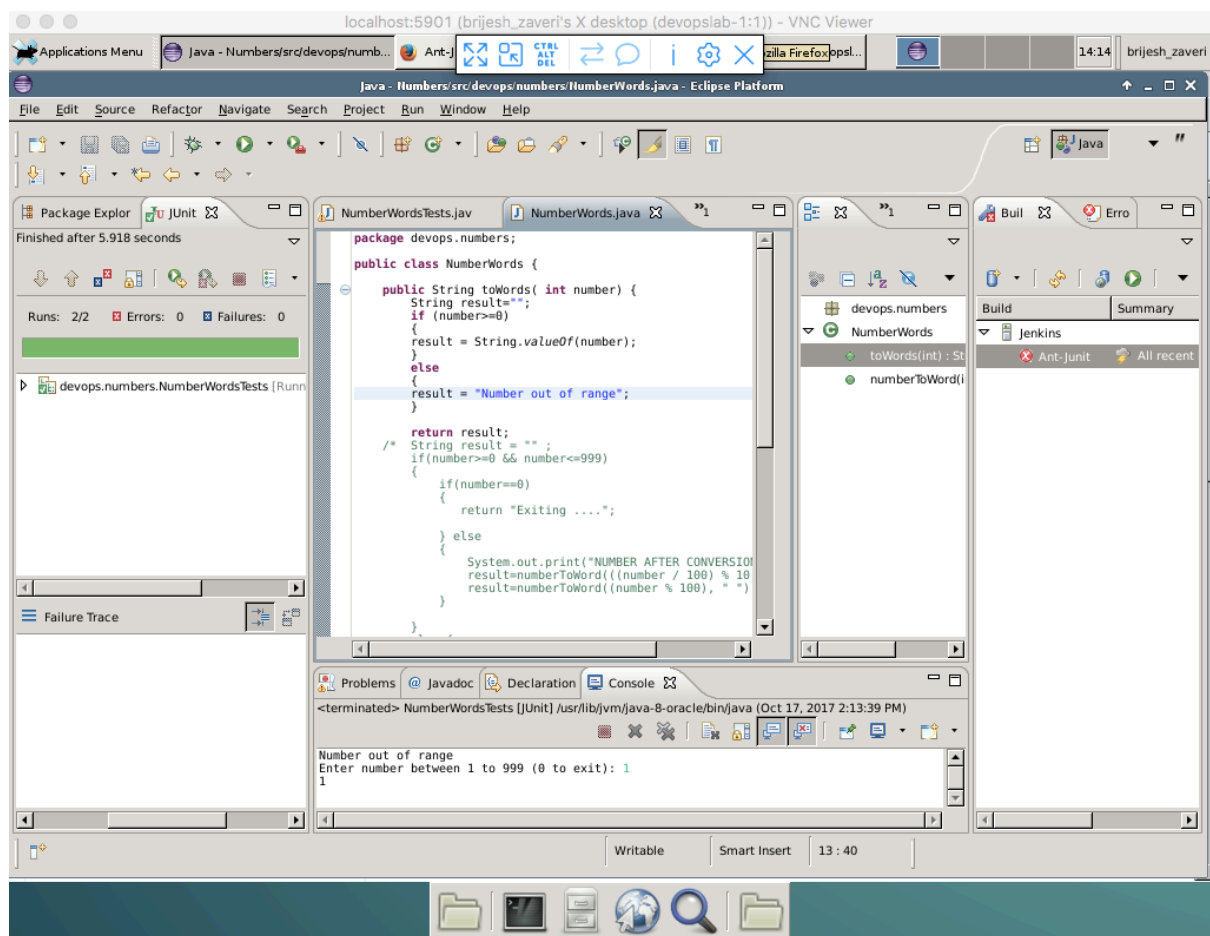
localhost:5901 (brijesh_zaveri's X desktop (devopslab-1:1)) - VNC Viewer

Applications Menu | Java - Numbers/src/devops/numb... | Ant-J | CTRL ALT DEL | i | zilla Firefox | opsl... | 14:14 | brijesh_zaveri

Java - Numbers/src/devops/numbers/NumberWords.java - Eclipse Platform

File Edit Source Refactor Navigate Search Project Run Window Help

Java

Package Explor | JUnit

Finished after 5.918 seconds

Runs: 2/2 Errors: 0 Failures: 0

devops.numbers.NumberWordsTests [Runn

Failure Trace

NumberWordsTests.jav | NumberWords.java | »1

package devops.numbers;

public class NumberWords {

public String toWords( int number) {
String result="";
if (number>=0)
{
result = String.valueOf(number);
}
else
{
result = "Number out of range";
}

return result;
/* String result = "" ;
if(number>=0 && number<=999)
{
if(number==0)
{
return "Exiting ....";

} else
{
System.out.print("NUMBER AFTER CONVERSIO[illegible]
result=numberToWord(((number / 100) % 10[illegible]
result=numberToWord((number % 100), " ")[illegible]
}

}

»1

devops.numbers
NumberWords
toWords(int) : St
numberToWord(i

Buil | Erro

Build | Summary
Jenkins
Ant-Junit | All recent

Problems | @ Javadoc | Declaration | Console

<terminated> NumberWordsTests [JUnit] /usr/lib/jvm/java-8-oracle/bin/java (Oct 17, 2017 2:13:39 PM)

Number out of range
Enter number between 1 to 999 (0 to exit): 1
1

Writable | Smart Insert | 13 : 40